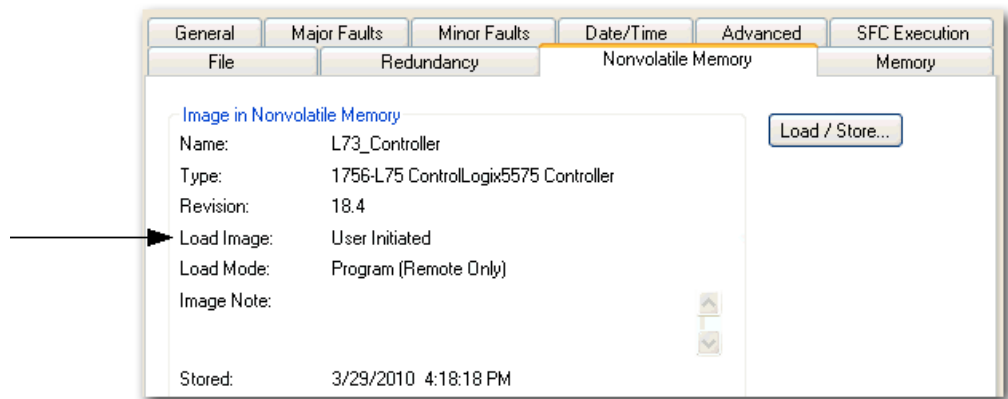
General | Major Faults | Minor Faults | Date/Time | Advanced | SFC Execution
File | Redundancy | Nonvolatile Memory | Memory

Image in Nonvolatile Memory

| | |
|---|---|
| Name: | L73_Controller |
| Type: | 1756-L75 ControlLogix5575 Controller |
| Revision: | 18.4 |
| Load Image: | User Initiated |
| Load Mode: | Program (Remote Only) |
| Image Note: | |
| Stored: | 3/29/2010 4:18:18 PM |

Load / Store...